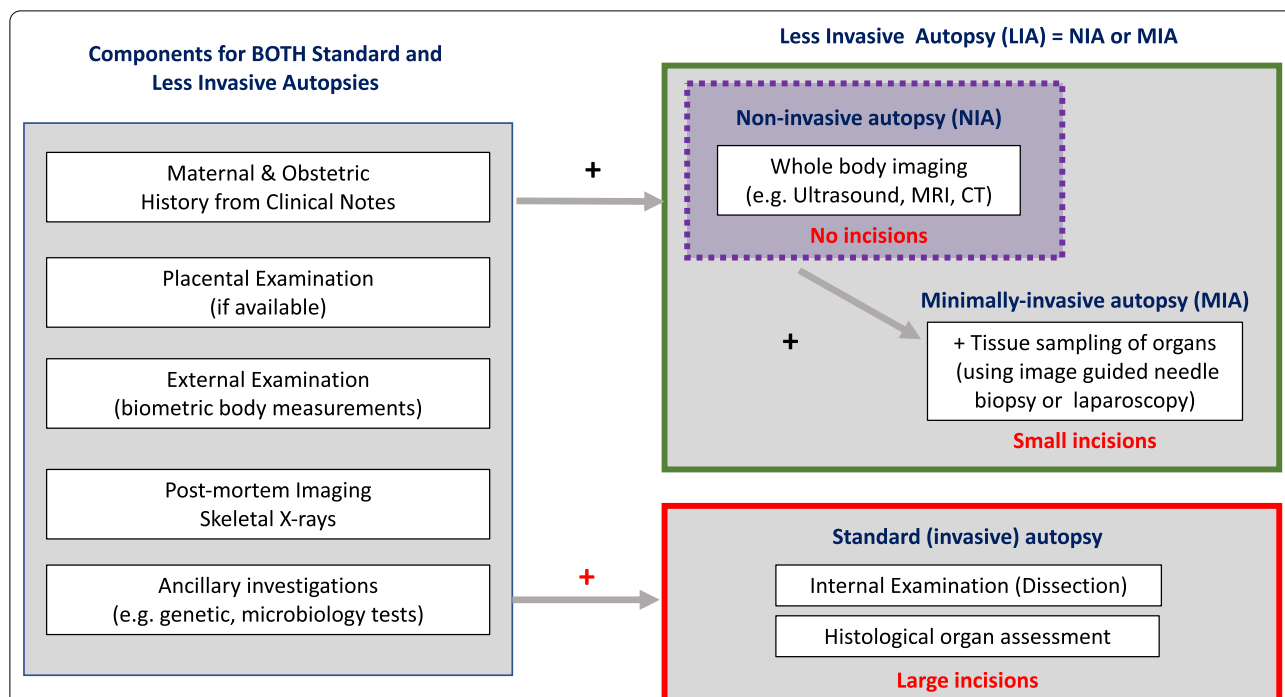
Components for BOTH Standard and Less Invasive Autopsies

Maternal & Obstetric History from Clinical Notes

Placental Examination (if available)

External Examination (biometric body measurements)

Post-mortem Imaging Skeletal X-rays

Ancillary investigations (e.g. genetic, microbiology tests)

+

Less Invasive Autopsy (LIA) = NIA or MIA

Non-invasive autopsy (NIA)

Whole body imaging (e.g. Ultrasound, MRI, CT)

No incisions

+

Minimally-invasive autopsy (MIA)

+ Tissue sampling of organs (using image guided needle biopsy or laparoscopy)

Small incisions

+

Standard (invasive) autopsy

Internal Examination (Dissection)

Histological organ assessment

Large incisions